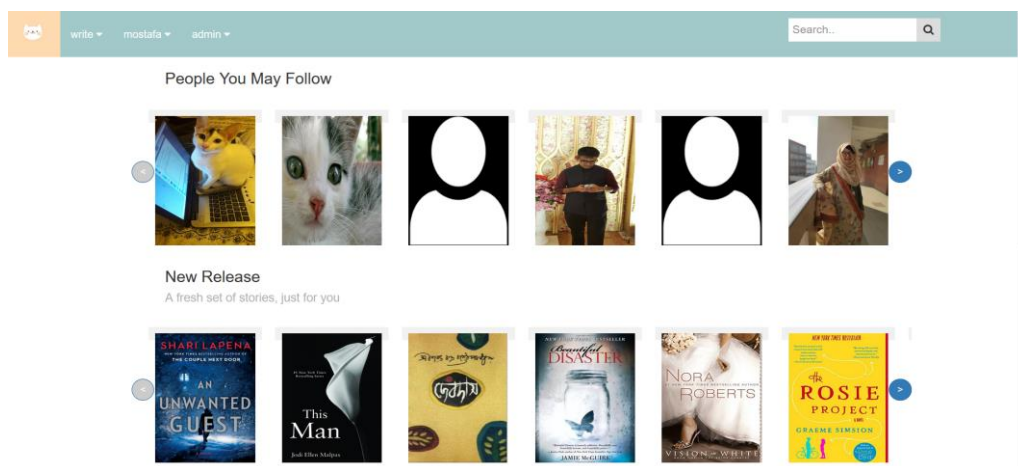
write ▾ mostafa ▾ admin ▾

Search..

People You May Follow

<

>

New Release

A fresh set of stories, just for you

<

SHARI LAPENA
THE COUPLE NEXT DOOR
AN UNWANTED GUEST

This Man
Jodi Ellen Malpas

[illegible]

Beautiful DISASTER
JAMIE McGUIRE

NORA ROBERTS
VISION IN WHITE

THE ROSIE PROJECT
GRAEME SIMSION

>